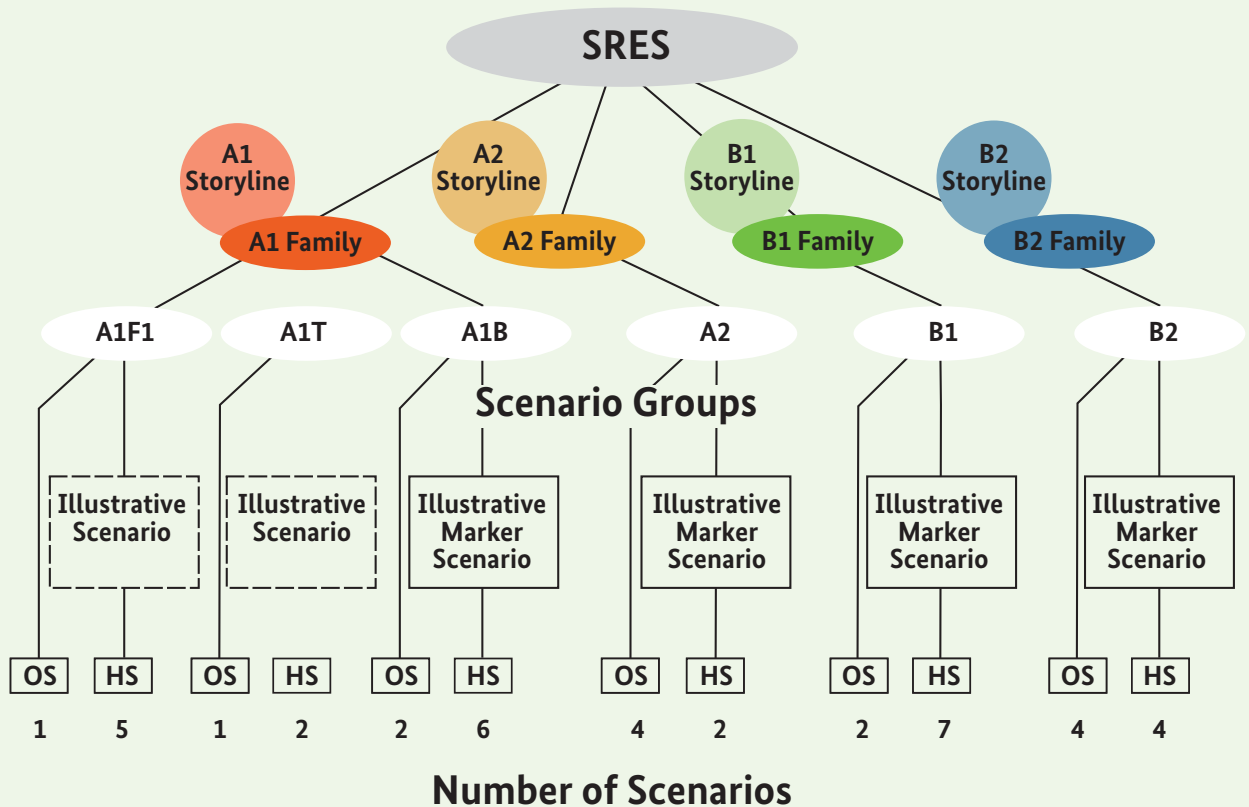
SRES

A1 Storyline
A1 Family

A2 Storyline
A2 Family

B1 Storyline
B1 Family

B2 Storyline
B2 Family

A1F1
A1T
A1B
A2
B1
B2

Scenario Groups

Illustrative Scenario
Illustrative Scenario
Illustrative Marker Scenario
Illustrative Marker Scenario
Illustrative Marker Scenario
Illustrative Marker Scenario

| OS | HS | OS | HS | OS | HS | OS | HS | OS | HS | OS | HS |
|---|---|---|---|---|---|---|---|---|---|---|---|
| 1 | 5 | 1 | 2 | 2 | 6 | 4 | 2 | 2 | 7 | 4 | 4 |

Number of Scenarios